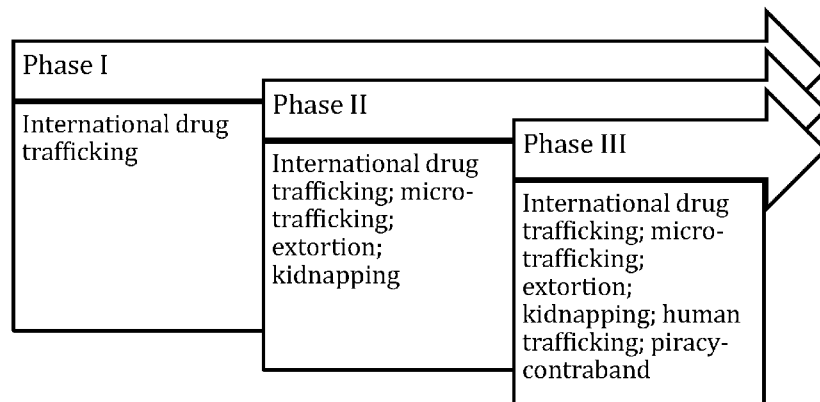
Phase I

International drug trafficking

Phase II

International drug trafficking; micro-trafficking; extortion; kidnapping

Phase III

International drug trafficking; micro-trafficking; extortion; kidnapping; human trafficking; piracy-contraband